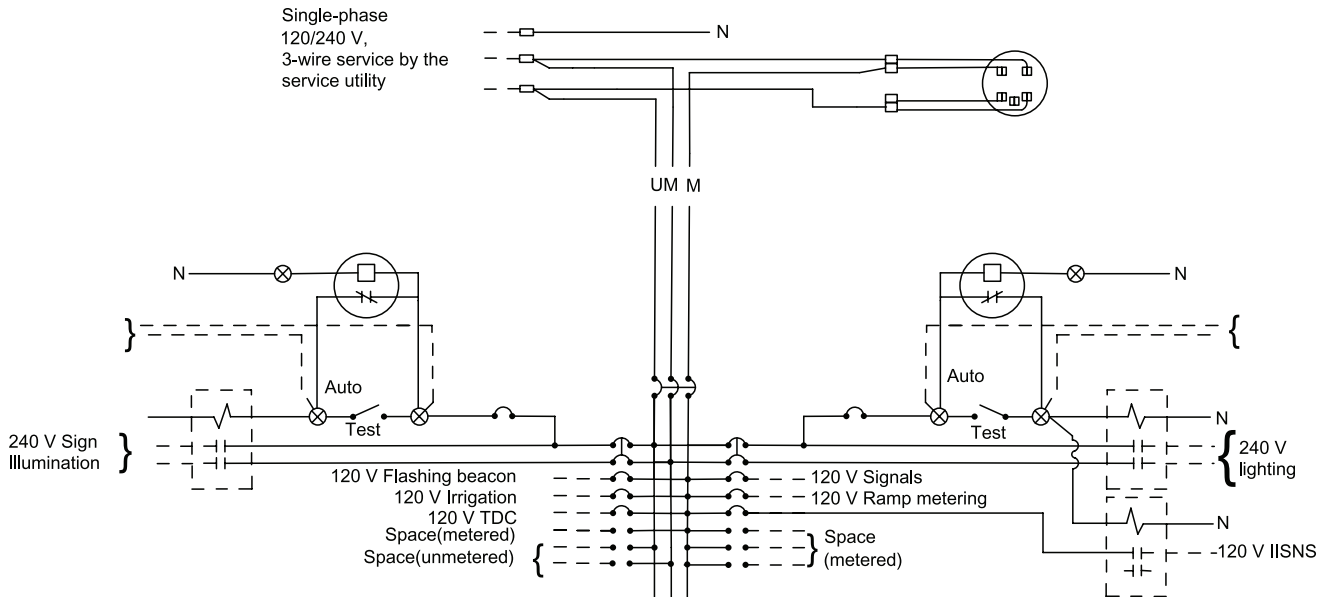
Single-phase
120/240 V,
3-wire service by the
service utility

N

UM M

N

N

Auto

Auto

Test

Test

N

240 V Sign
Illumination

240 V
lighting

120 V Flashing beacon
120 V Irrigation
120 V TDC
Space(metered)
Space(unmetered)

120 V Signals
120 V Ramp metering

Space
(metered)

N

-120 V IISNS